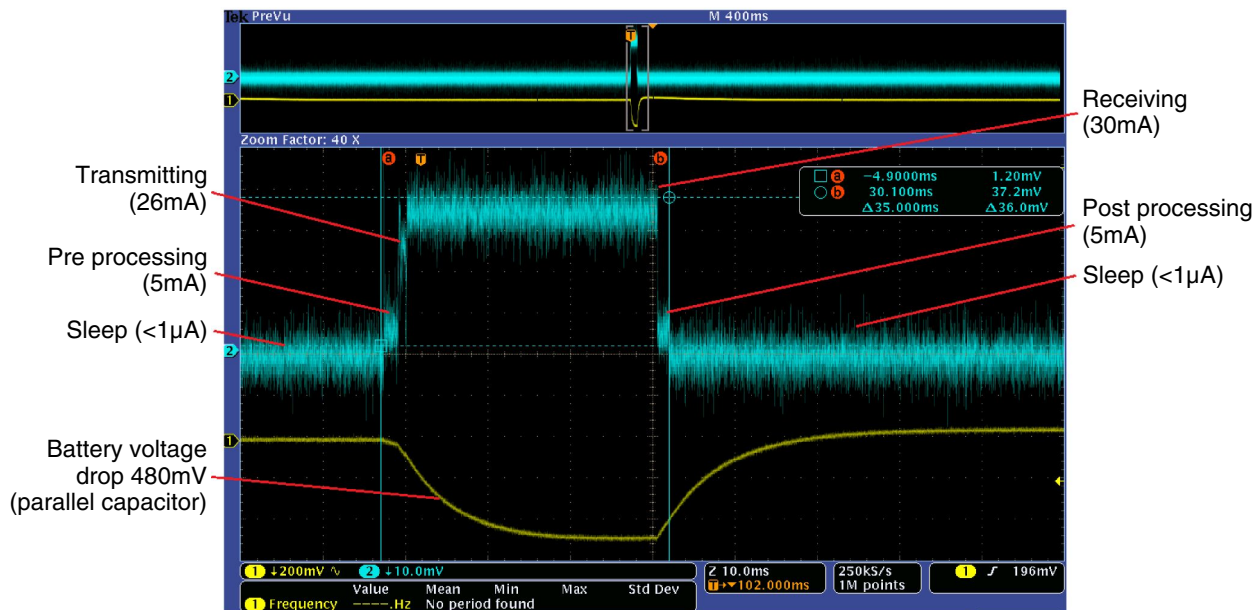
Tek PreVu
M 400ms
T
2
1
Zoom Factor: 40 X
a T b

Receiving
(30mA)

Transmitting
(26mA)

a −4.9000ms 1.20mV
b 30.100ms 37.2mV
Δ35.000ms Δ36.0mV

Post processing
(5mA)

Pre processing
(5mA)

Sleep (<1μA)

Sleep (<1μA)

2

1

Battery voltage
drop 480mV
(parallel capacitor)

1 ↓200mV ∿ 2 ↓10.0mV
Value Mean Min Max Std Dev
1 Frequency ----.Hz No period found
Z 10.0ms
T ▸▾102.000ms
250kS/s
1M points
1 ⨍ 196mV